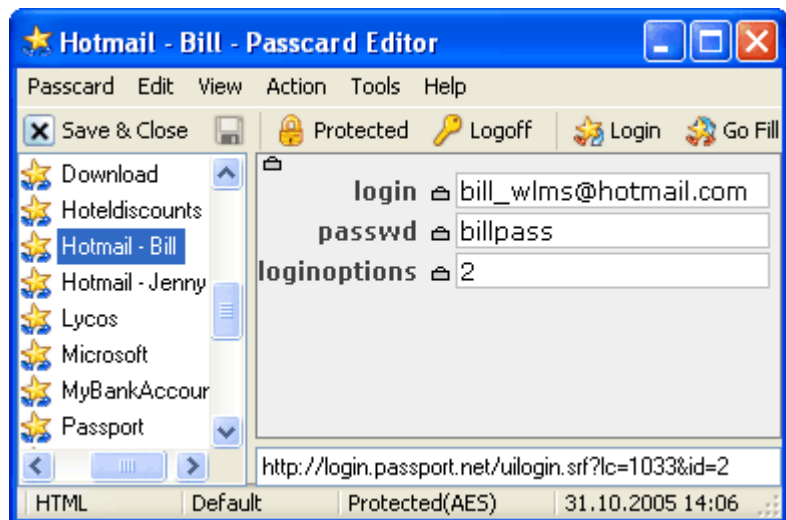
Hotmail - Bill - Passcard Editor

Passcard Edit View Action Tools Help

Save & Close Protected Logoff Login Go Fill

Download
Hoteldiscounts
Hotmail - Bill
Hotmail - Jenny
Lycos
Microsoft
MyBankAccour
Passport

login bill_wlms@hotmail.com
passwd billpass
loginoptions 2

http://login.passport.net/uilogin.srf?lc=1033&id=2

HTML | Default | Protected(AES) | 31.10.2005 14:06